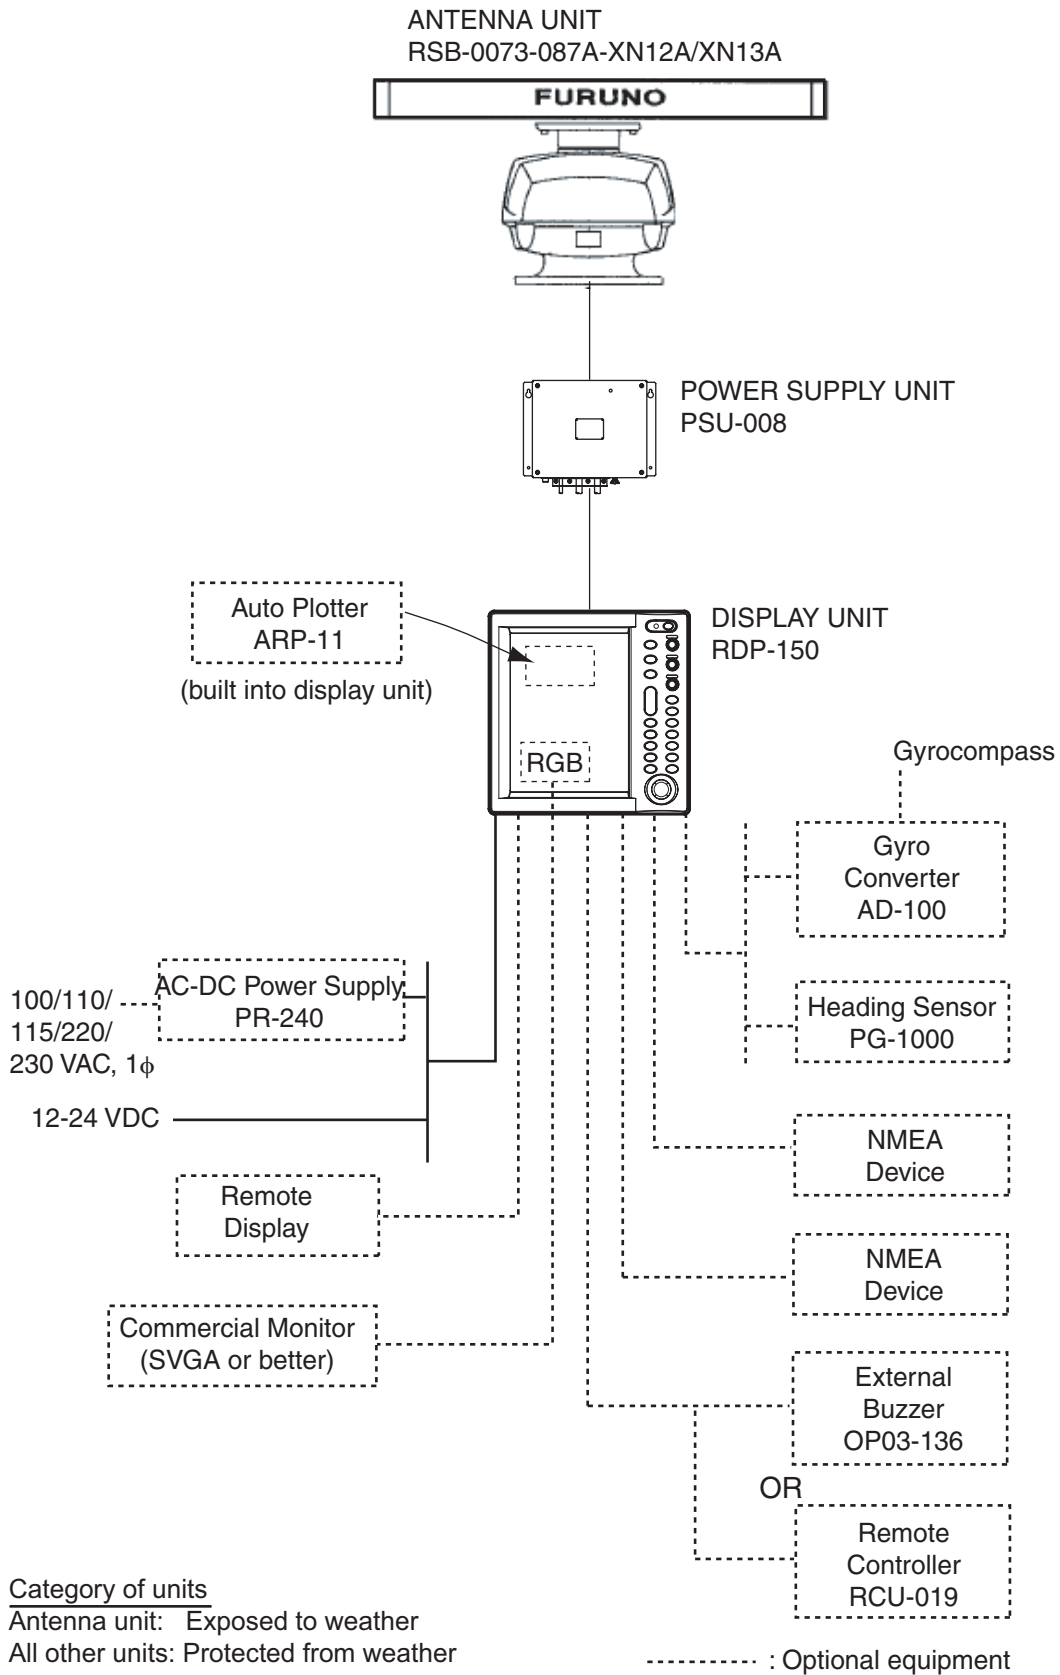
ANTENNA UNIT
RSB-0073-087A-XN12A/XN13A

FURUNO

POWER SUPPLY UNIT
PSU-008

Auto Plotter
ARP-11

(built into display unit)

DISPLAY UNIT
RDP-150

RGB

Gyrocompass

Gyro
Converter
AD-100

Heading Sensor
PG-1000

100/110/
115/220/
230 VAC, 1$\phi$

AC-DC Power Supply
PR-240

12-24 VDC

NMEA
Device

Remote
Display

NMEA
Device

Commercial Monitor
(SVGA or better)

External
Buzzer
OP03-136

OR

Remote
Controller
RCU-019

Category of units
Antenna unit: Exposed to weather
All other units: Protected from weather

---------- : Optional equipment